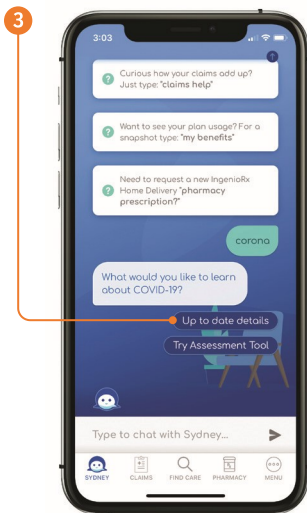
3

3:03

Curious how your claims add up? Just type: "claims help"

Want to see your plan usage? For a snapshot type: "my benefits"

Need to request a new IngenioRx Home Delivery "pharmacy prescription?"

corona

What would you like to learn about COVID-19?

Up to date details

Try Assessment Tool

Type to chat with Sydney...

SYDNEY CLAIMS FIND CARE PHARMACY MENU